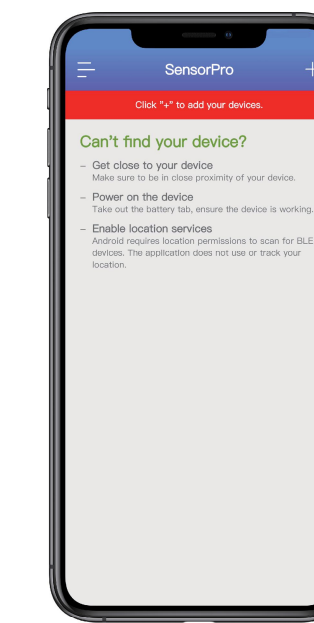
SensorPro

Click "+" to add your devices.

Can't find your device?

– Get close to your device
Make sure to be in close proximity of your device.

– Power on the device
Take out the battery tab, ensure the device is working.

– Enable location services
Android requires location permissions to scan for BLE devices. The application does not use or track your location.